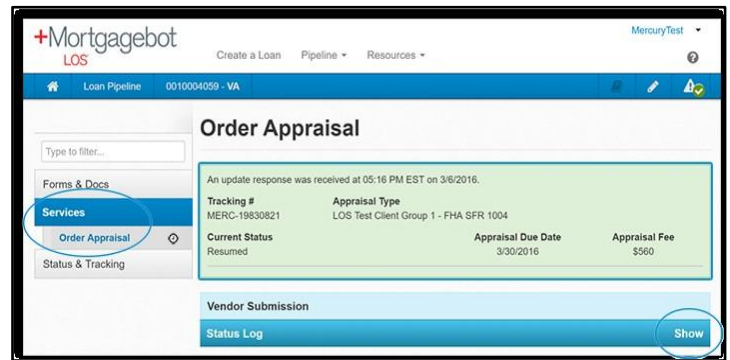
+Mortgagebot LOS

Create a Loan Pipeline ▾ Resources ▾

MercuryTest ▾

Loan Pipeline 0010004059 - VA

Type to filter...

Forms & Docs

Services

Order Appraisal

Status & Tracking

Order Appraisal

An update response was received at 05:16 PM EST on 3/6/2016.

| Tracking # | Appraisal Type | | |
|---|---|---|---|
| MERC-19830821 | LOS Test Client Group 1 - FHA SFR 1004 | | |
| Current Status | | Appraisal Due Date | Appraisal Fee |
| Resumed | | 3/30/2016 | $560 |

Vendor Submission

Status Log

Show